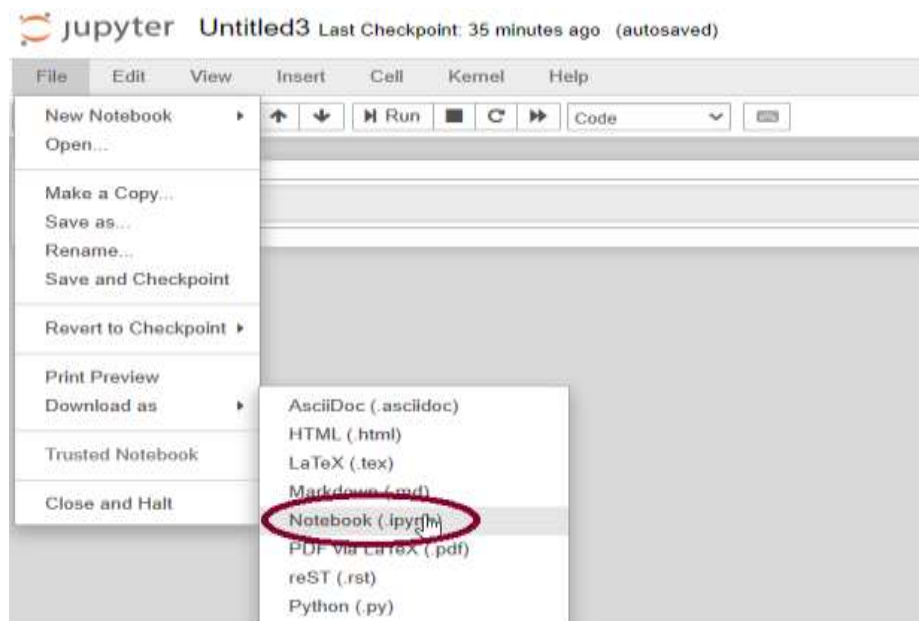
jupyter Untitled3 Last Checkpoint: 35 minutes ago (autosaved)

File Edit View Insert Cell Kernel Help

Run Code

New Notebook
Open...

Make a Copy...
Save as...
Rename...
Save and Checkpoint

Revert to Checkpoint

Print Preview
Download as

Trusted Notebook

Close and Halt

AsciiDoc (.asciidoc)
HTML (.html)
LaTeX (.tex)
Markdown (.md)
Notebook (.ipynb)
PDF via LaTeX (.pdf)
reST (.rst)
Python (.py)